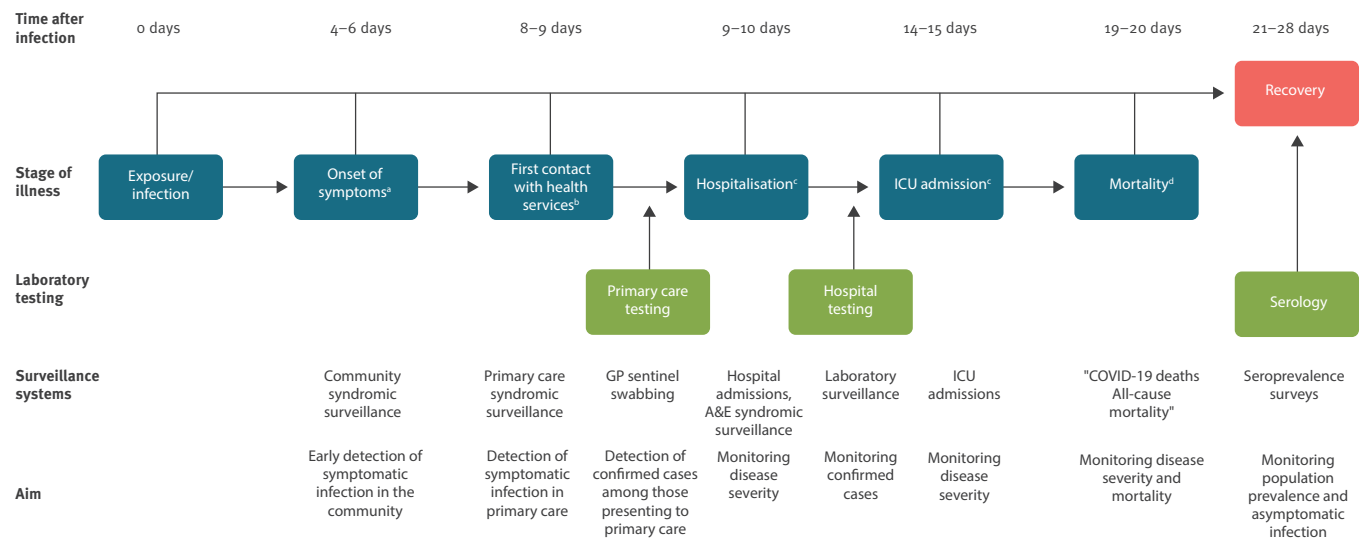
Time after infection | 0 days | 4–6 days | 8–9 days | 9–10 days | 14–15 days | 19–20 days | 21–28 days

Recovery

Stage of illness
Exposure/ infection
Onset of symptoms$^{a}$
First contact with health services$^{b}$
Hospitalisation$^{c}$
ICU admission$^{c}$
Mortality$^{d}$

Laboratory testing
Primary care testing
Hospital testing
Serology

| | | | | | | | | | |
|---|---|---|---|---|---|---|---|---|---|
| Surveillance systems | Community syndromic surveillance | Primary care syndromic surveillance | GP sentinel swabbing | Hospital admissions, A&E syndromic surveillance | Laboratory surveillance | ICU admissions | "COVID-19 deaths All-cause mortality" | Seroprevalence surveys |
| Aim | Early detection of symptomatic infection in the community | Detection of symptomatic infection in primary care | Detection of confirmed cases among those presenting to primary care | Monitoring disease severity | Monitoring confirmed cases | Monitoring disease severity | Monitoring disease severity and mortality | Monitoring population prevalence and asymptomatic infection |